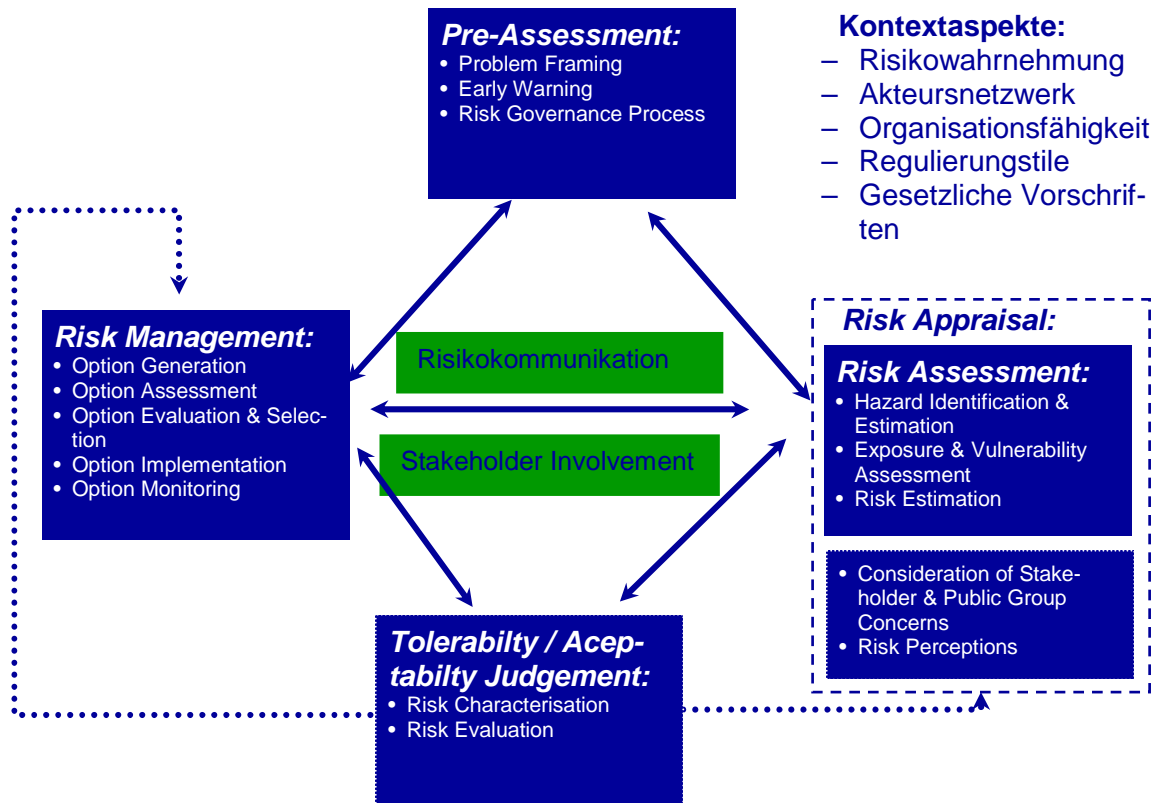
Pre-Assessment:
• Problem Framing
• Early Warning
• Risk Governance Process

Kontextaspekte:
– Risikowahrnehmung
– Akteursnetzwerk
– Organisationsfähigkeit
– Regulierungstile
– Gesetzliche Vorschriften

Risk Management:
• Option Generation
• Option Assessment
• Option Evaluation & Selection
• Option Implementation
• Option Monitoring

Risikokommunikation

Stakeholder Involvement

Risk Appraisal:

Risk Assessment:
• Hazard Identification & Estimation
• Exposure & Vulnerability Assessment
• Risk Estimation

• Consideration of Stakeholder & Public Group Concerns
• Risk Perceptions

Tolerabilty / Aceptabilty Judgement:
• Risk Characterisation
• Risk Evaluation